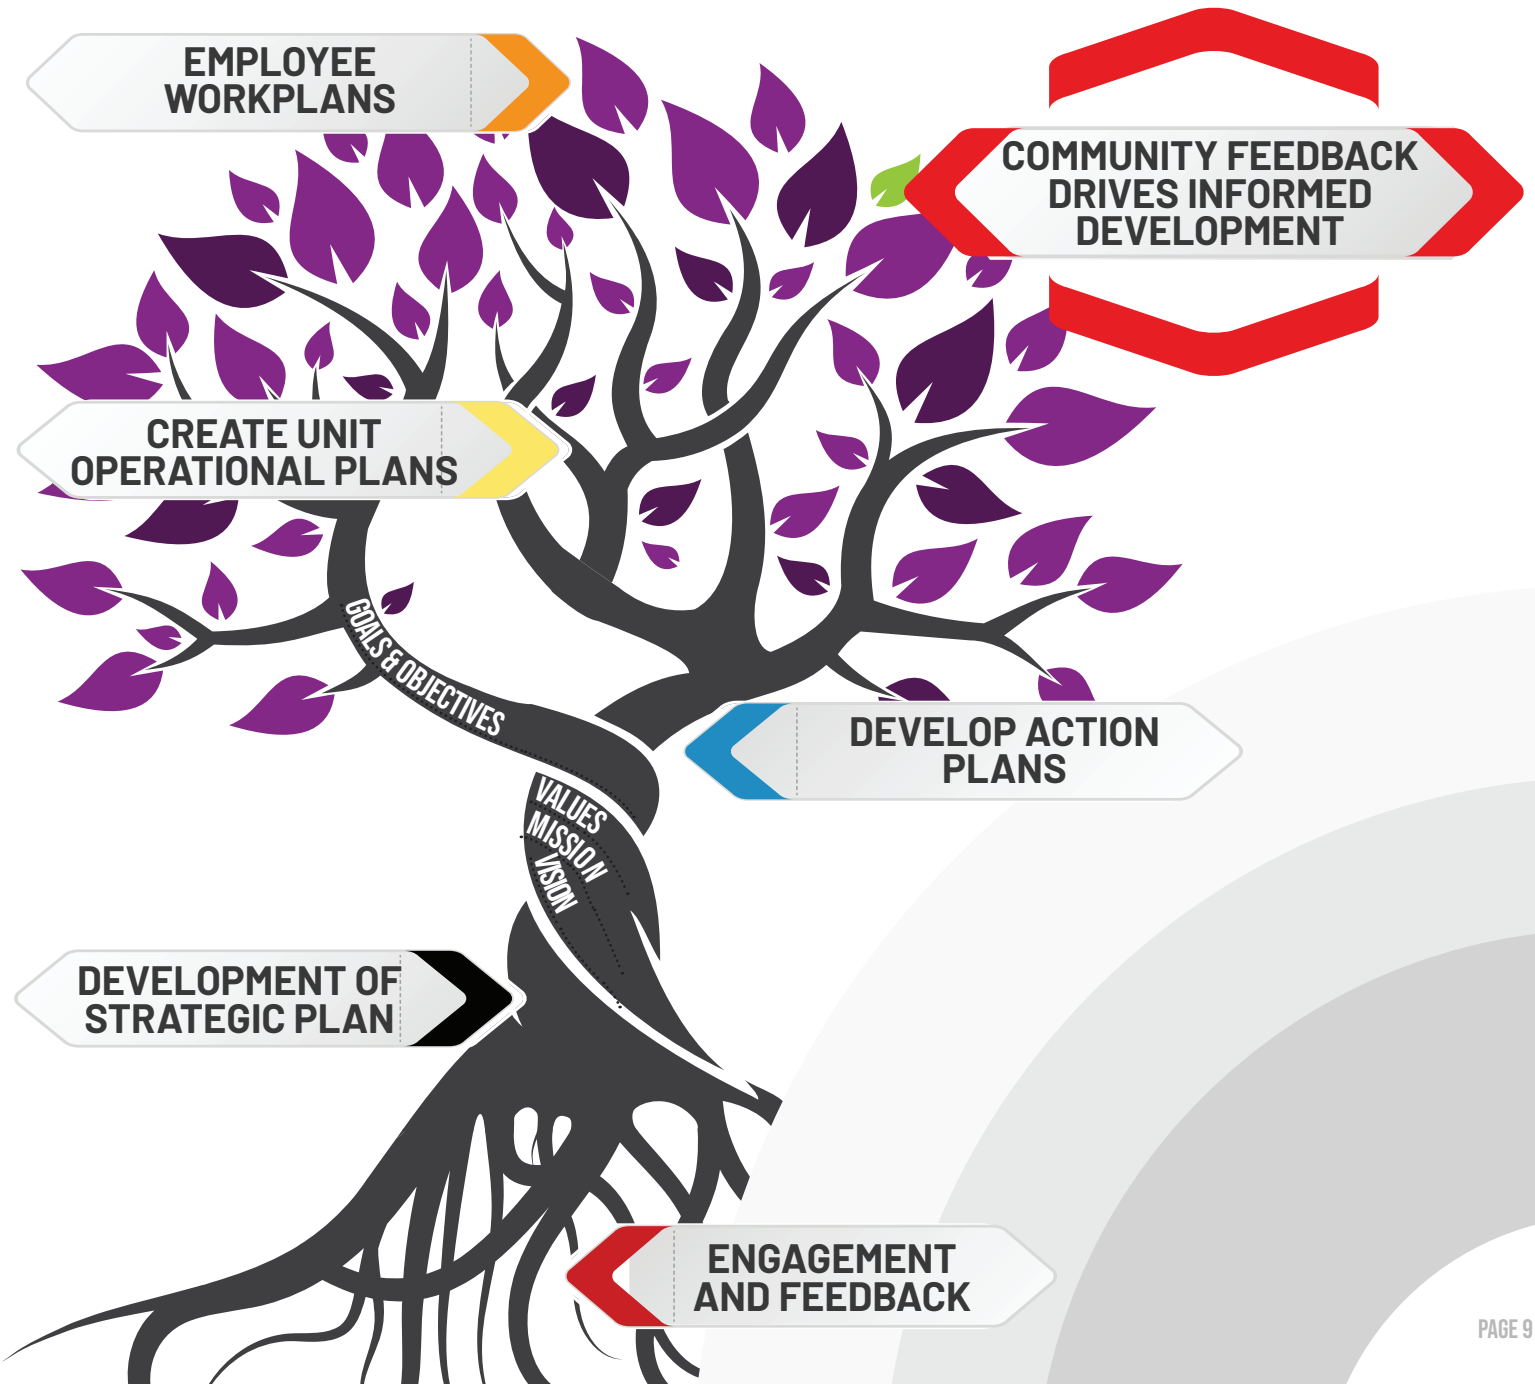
EMPLOYEE WORKPLANS

COMMUNITY FEEDBACK DRIVES INFORMED DEVELOPMENT

CREATE UNIT OPERATIONAL PLANS

GOALS & OBJECTIVES

DEVELOP ACTION PLANS

VALUES

MISSION

VISION

DEVELOPMENT OF STRATEGIC PLAN

ENGAGEMENT AND FEEDBACK

PAGE 9